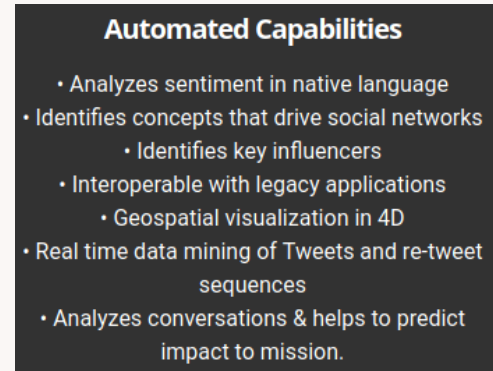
Automated Capabilities

• Analyzes sentiment in native language
• Identifies concepts that drive social networks
• Identifies key influencers
• Interoperable with legacy applications
• Geospatial visualization in 4D
• Real time data mining of Tweets and re-tweet sequences
• Analyzes conversations & helps to predict impact to mission.